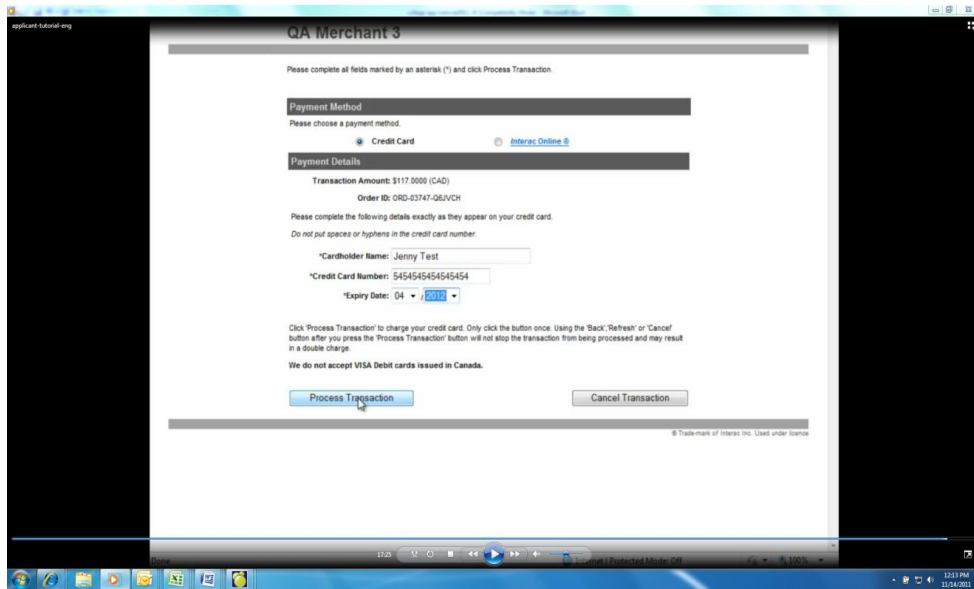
applicant-tutorial-eng

QA Merchant 3

Please complete all fields marked by an asterisk (*) and click Process Transaction.

Payment Method

Please choose a payment method.

Credit Card

Interac Online ®

Payment Details

Transaction Amount: $117.0000 (CAD)

Order ID: ORD-03747-Q6JVCH

Please complete the following details exactly as they appear on your credit card.

Do not put spaces or hyphens in the credit card number.

*Cardholder Name: Jenny Test

*Credit Card Number: 5454545454545454

*Expiry Date: 04 / 2012

Click 'Process Transaction' to charge your credit card. Only click the button once. Using the 'Back','Refresh' or 'Cancel' button after you press the 'Process Transaction' button will not stop the transaction from being processed and may result in a double charge.

We do not accept VISA Debit cards issued in Canada.

Process Transaction

Cancel Transaction

® Trade-mark of Interac Inc. Used under licence

17:25

12:13 PM
11/14/2011